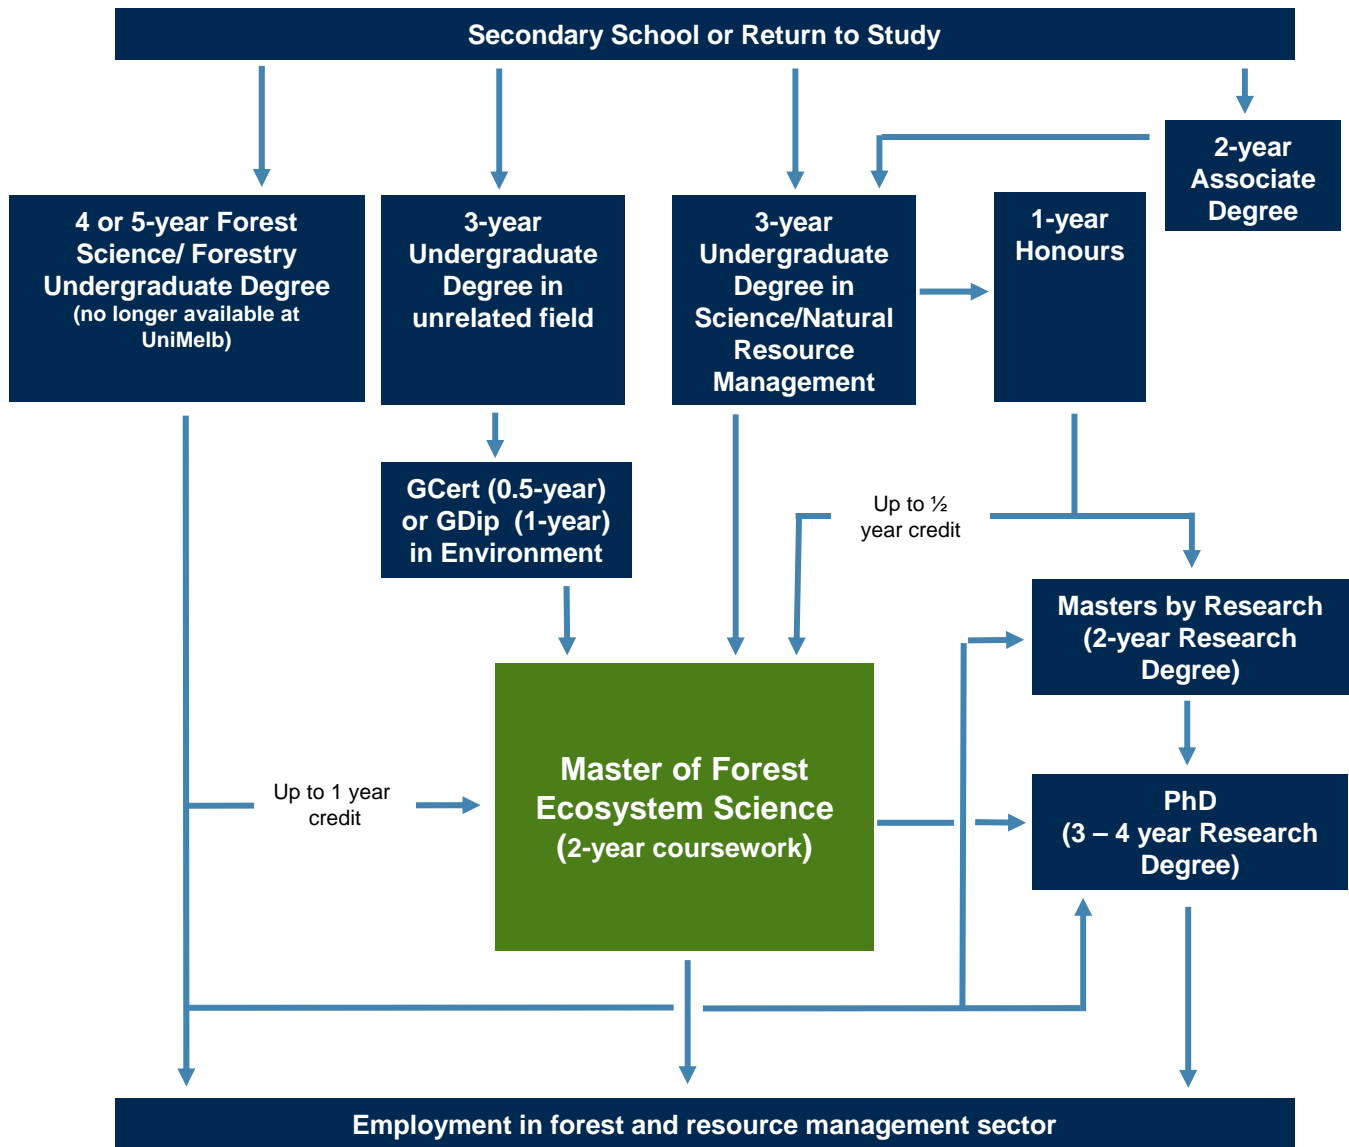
Secondary School or Return to Study

2-year Associate Degree

4 or 5-year Forest Science/ Forestry Undergraduate Degree
(no longer available at UniMelb)

3-year Undergraduate Degree in unrelated field

3-year Undergraduate Degree in Science/Natural Resource Management

1-year Honours

GCert (0.5-year) or GDip (1-year) in Environment

Up to ½ year credit

Masters by Research (2-year Research Degree)

Up to 1 year credit

Master of Forest Ecosystem Science (2-year coursework)

PhD (3 – 4 year Research Degree)

Employment in forest and resource management sector